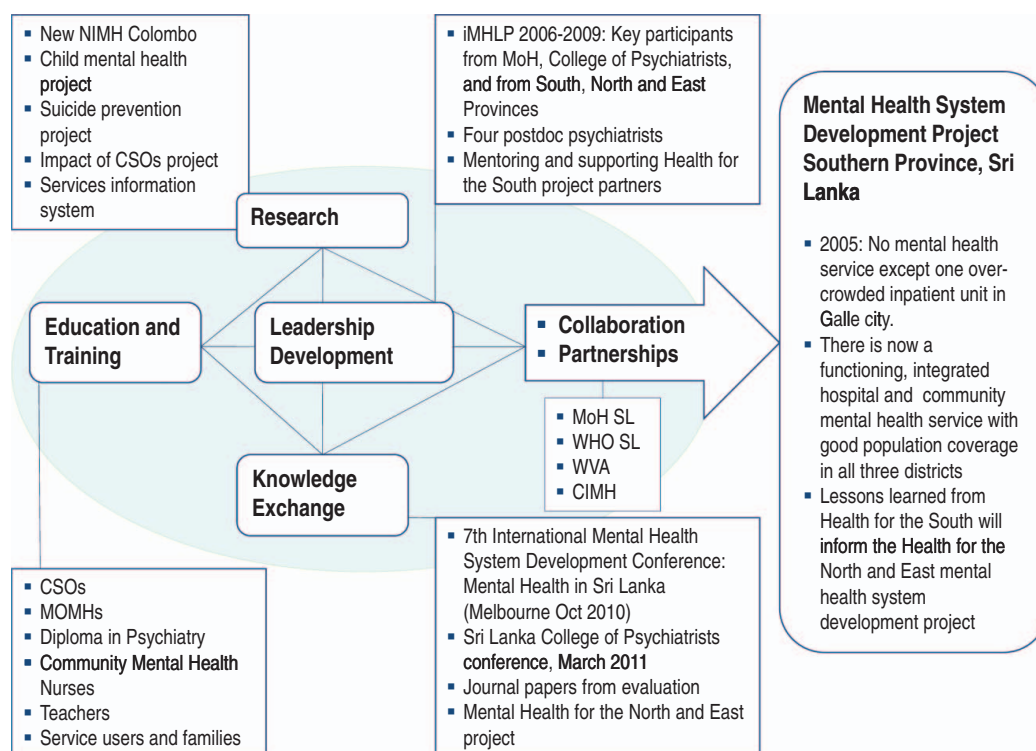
- New NIMH Colombo
- Child mental health project
- Suicide prevention project
- Impact of CSOs project
- Services information system

- iMHLP 2006-2009: Key participants from MoH, College of Psychiatrists, and from South, North and East Provinces
- Four postdoc psychiatrists
- Mentoring and supporting Health for the South project partners

**Mental Health System Development Project Southern Province, Sri Lanka**

- 2005: No mental health service except one overcrowded inpatient unit in Galle city.
- There is now a functioning, integrated hospital and community mental health service with good population coverage in all three districts
- Lessons learned from Health for the South will inform the Health for the North and East mental health system development project

Research

Education and Training

Leadership Development

- Collaboration
- Partnerships

- MoH SL
- WHO SL
- WVA
- CIMH

Knowledge Exchange

- CSOs
- MOMHs
- Diploma in Psychiatry
- Community Mental Health Nurses
- Teachers
- Service users and families

- 7th International Mental Health System Development Conference: Mental Health in Sri Lanka (Melbourne Oct 2010)
- Sri Lanka College of Psychiatrists conference, March 2011
- Journal papers from evaluation
- Mental Health for the North and East project